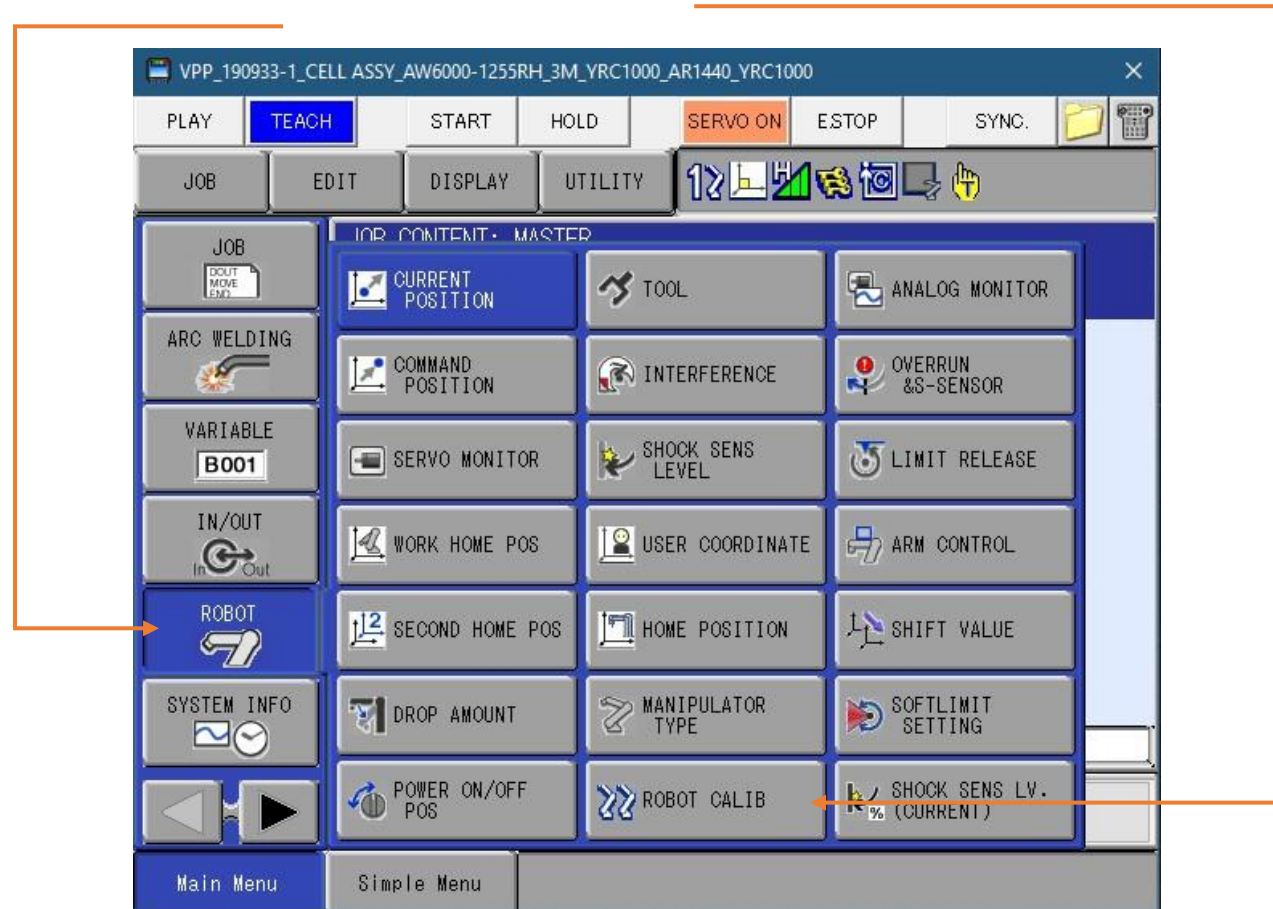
VPP_190933-1_CELL ASSY_AW6000-1255RH_3M_YRC1000_AR1440_YRC1000

PLAY
TEACH
START
HOLD
SERVO ON
ESTOP
SYNC.

JOB
EDIT
DISPLAY
UTILITY

JOB
DOUT
MOVE
END

ARC WELDING

VARIABLE
B001

IN/OUT
In Out

ROBOT

SYSTEM INFO

JOB CONTENT: MASTER

CURRENT POSITION
TOOL
ANALOG MONITOR
COMMAND POSITION
INTERFERENCE
OVERRUN &S-SENSOR
SERVO MONITOR
SHOCK SENS LEVEL
LIMIT RELEASE
WORK HOME POS
USER COORDINATE
ARM CONTROL
SECOND HOME POS
HOME POSITION
SHIFT VALUE
DROP AMOUNT
MANIPULATOR TYPE
SOFTLIMIT SETTING
POWER ON/OFF POS
ROBOT CALIB
SHOCK SENS LV. (CURRENT)

Main Menu
Simple Menu